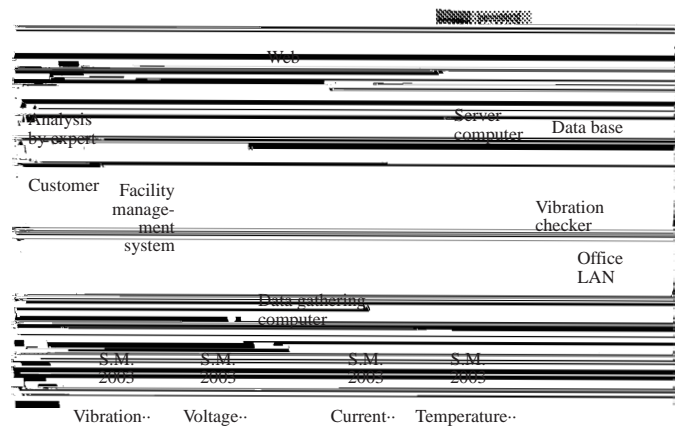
Web

Analysis by expert

Server computer

Data base

Customer

Facility management system

Vibration checker

Office LAN

Data gathering computer

S.M. 2003

S.M. 2003

S.M. 2003

S.M. 2003

Vibration··

Voltage··

Current··

Temperature··